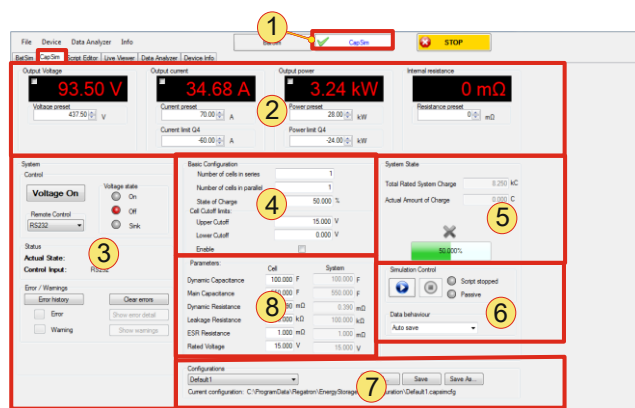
File Device Data Analyzer Info

BatSim CapSim STOP

BatSim CapSim Script Editor Live Viewer Data Analyzer Device Info

1

Output Voltage
93.50 V
Voltage preset
437.50 V

Output current
34.68 A
Current preset
70.00 A
Current limit Q4
-60.00 A

Output power
3.24 kW
Power preset
28.00 kW
Power limit Q4
-24.00 kW

Internal resistance
0 mΩ
Resistance preset
0 mΩ

2

System
Control
Voltage On
Voltage state
On
Off
Sink
Remote Control
RS232

Status
Actual State:
Control Input: RS232

3

Error / Warnings
Error history
Clear errors
Error
Show error detail
Warning
Show warnings

Basic Configuration
Number of cells in series 1
Number of cells in parallel 1
State of Charge 50.000 %
Cell Cutoff limits:
Upper Cutoff 15.000 V
Lower Cutoff 0.000 V
Enable

4

System State
Total Rated System Charge 0.250 kC
Actual Amount of Charge 0.000 C
50.000%

5

Parameters:
Cell System
Dynamic Capacitance 100.000 F 100.000 F
Main Capacitance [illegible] F 500.000 F
Dynamic Resistance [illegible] mΩ 0.350 mΩ
Leakage Resistance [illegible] kΩ 100.000 kΩ
ESR Resistance 1.000 mΩ 1.000 mΩ
Rated Voltage 15.000 V 15.000 V

8

Simulation Control
Script stopped
Passive
Data behaviour
Auto save

6

Configurations
Default1
Save Save As...
Current configuration: C:\ProgramData\Regatron\EnergyStorage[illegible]uration\Default1.capeimcfg

7